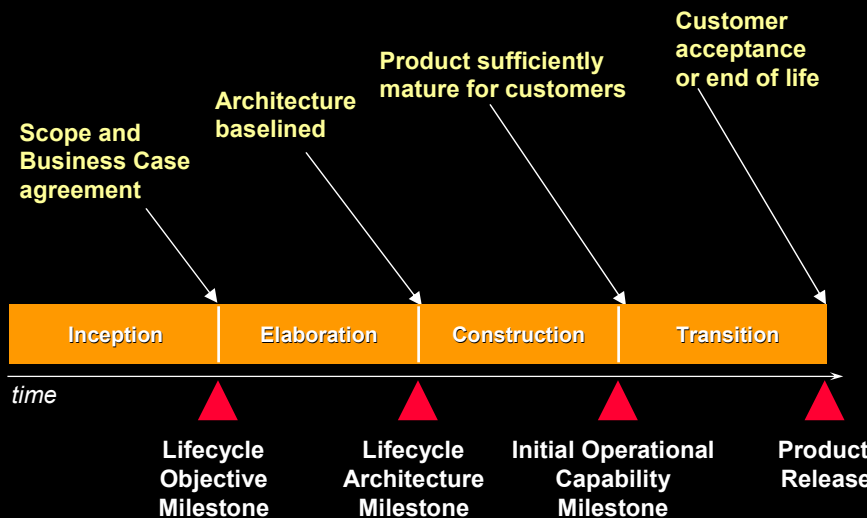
Customer acceptance or end of life

Product sufficiently mature for customers

Architecture baselined

Scope and Business Case agreement

Inception

Elaboration

Construction

Transition

time

Lifecycle Objective Milestone

Lifecycle Architecture Milestone

Initial Operational Capability Milestone

Product Release